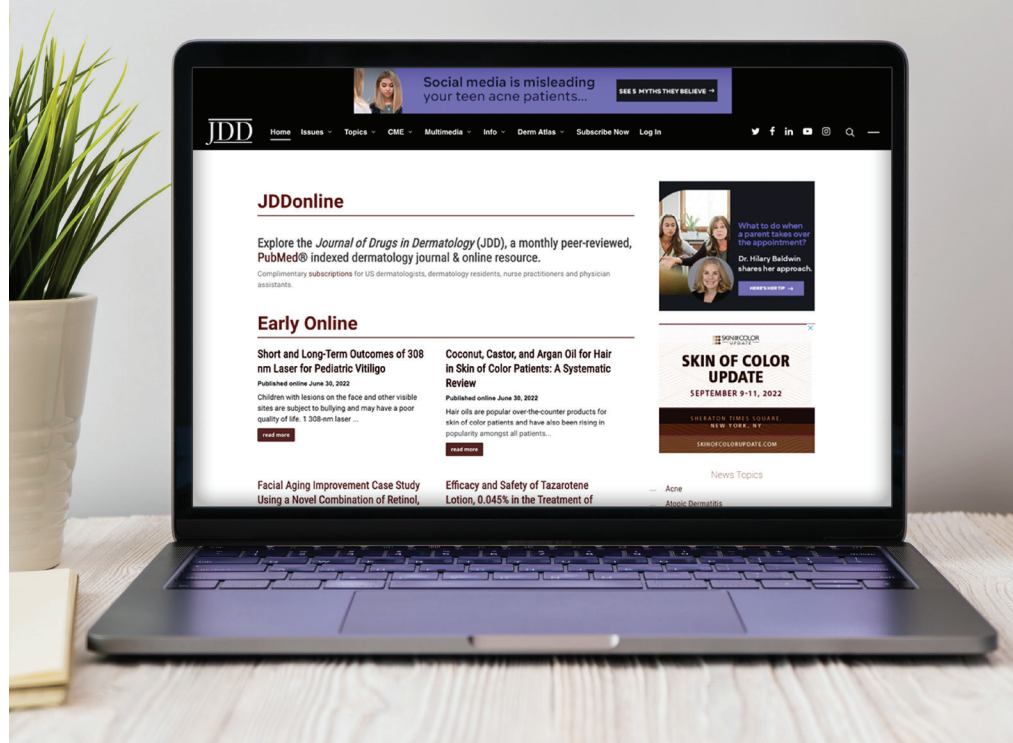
Social media is misleading your teen acne patients...

SEE 5 MYTHS THEY BELIEVE →

JDD

Home Issues Topics CME Multimedia Info Derm Atlas Subscribe Now Log In

JDDonline

Explore the *Journal of Drugs in Dermatology* (JDD), a monthly peer-reviewed, PubMed® indexed dermatology journal & online resource.

Complimentary subscriptions for US dermatologists, dermatology residents, nurse practitioners and physician assistants.

Early Online

Short and Long-Term Outcomes of 308 nm Laser for Pediatric Vitiligo

Published online June 30, 2022

Children with lesions on the face and other visible sites are subject to bullying and may have a poor quality of life. 1 308-nm laser ...

read more

Coconut, Castor, and Argan Oil for Hair in Skin of Color Patients: A Systematic Review

Published online June 30, 2022

Hair oils are popular over-the-counter products for skin of color patients and have also been rising in popularity amongst all patients...

read more

Facial Aging Improvement Case Study Using a Novel Combination of Retinol,

Efficacy and Safety of Tazarotene Lotion, 0.045% in the Treatment of

What to do when a parent takes over the appointment?

Dr. Hilary Baldwin shares her approach.

HERE'S HER TIP →

SKIN OF COLOR UPDATE

SKIN OF COLOR UPDATE

SEPTEMBER 9-11, 2022

SHERATON TIMES SQUARE, NEW YORK, NY

SKINOFCOLORUPDATE.COM

News Topics

Acne

Atopic Dermatitis